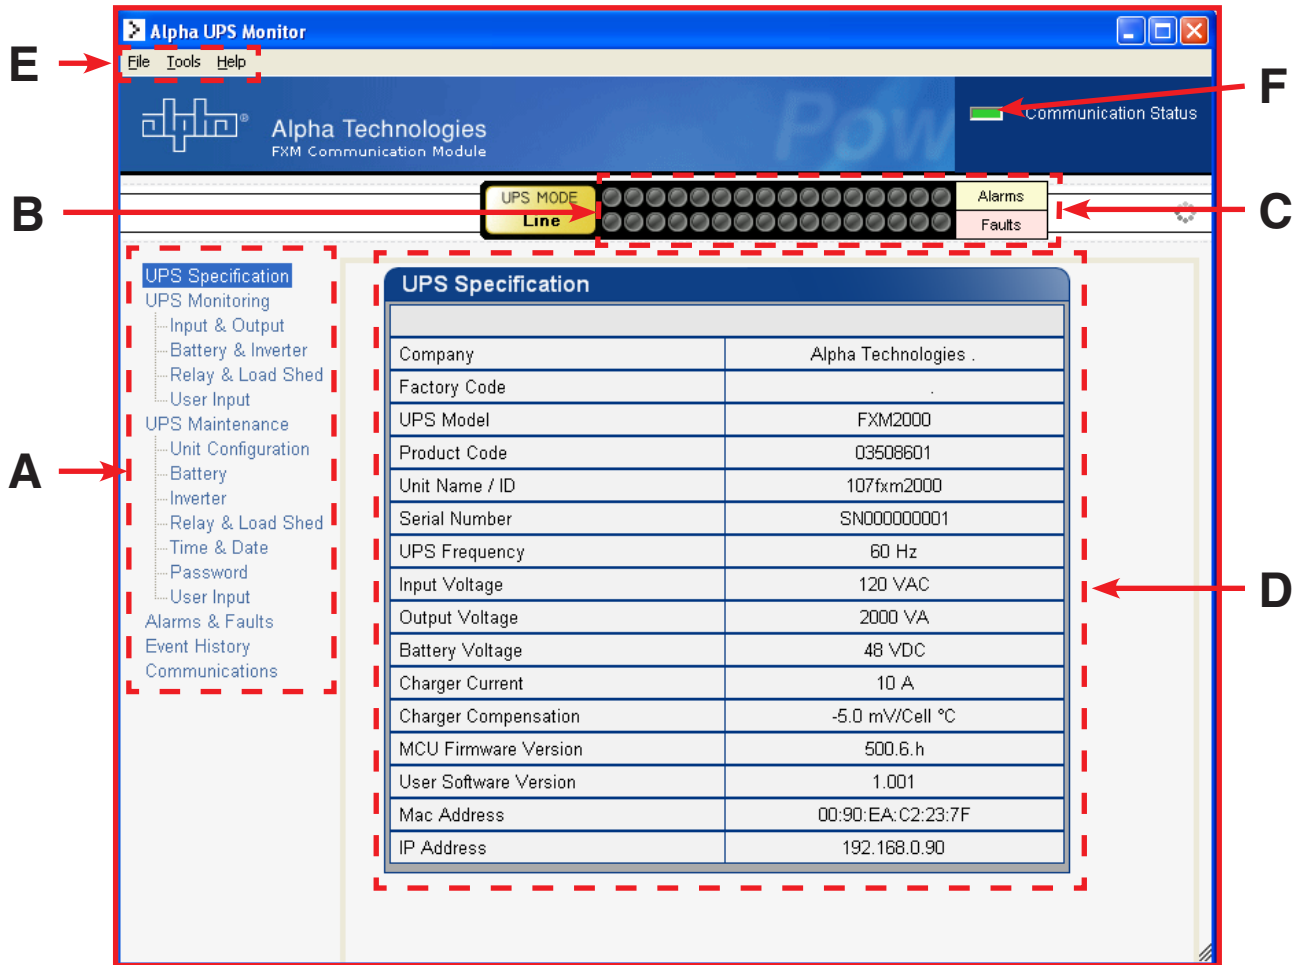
Alpha UPS Monitor

File Tools Help

E

alpha

Alpha Technologies
FXM Communication Module

Pow

Communication Status

F

UPS MODE
Line

Alarms
Faults

B

C

UPS Specification
UPS Monitoring
Input & Output
Battery & Inverter
Relay & Load Shed
User Input
UPS Maintenance
Unit Configuration
Battery
Inverter
Relay & Load Shed
Time & Date
Password
User Input
Alarms & Faults
Event History
Communications

A

UPS Specification

| | |
|---|---|
| Company | Alpha Technologies . |
| Factory Code | . |
| UPS Model | FXM2000 |
| Product Code | 03508601 |
| Unit Name / ID | 107fxm2000 |
| Serial Number | SN000000001 |
| UPS Frequency | 60 Hz |
| Input Voltage | 120 VAC |
| Output Voltage | 2000 VA |
| Battery Voltage | 48 VDC |
| Charger Current | 10 A |
| Charger Compensation | -5.0 mV/Cell °C |
| MCU Firmware Version | 500.6.h |
| User Software Version | 1.001 |
| Mac Address | 00:90:EA:C2:23:7F |
| IP Address | 192.168.0.90 |

D